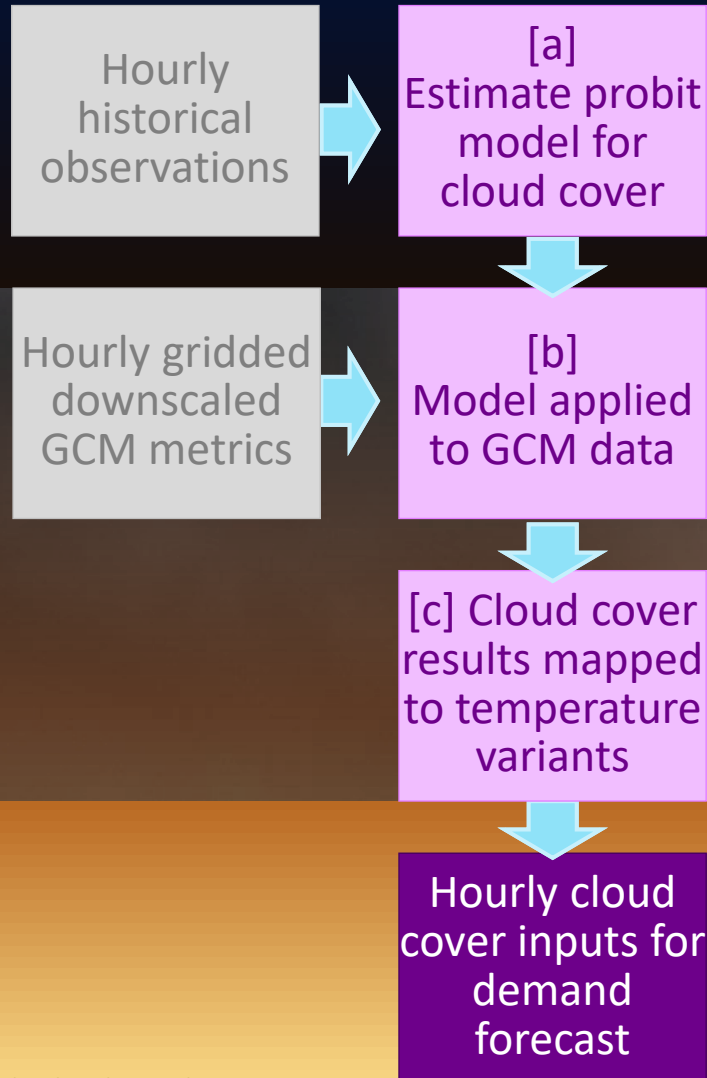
Hourly historical observations

[a]
Estimate probit model for cloud cover

Hourly gridded downscaled GCM metrics

[b]
Model applied to GCM data

[c] Cloud cover results mapped to temperature variants

Hourly cloud cover inputs for demand forecast